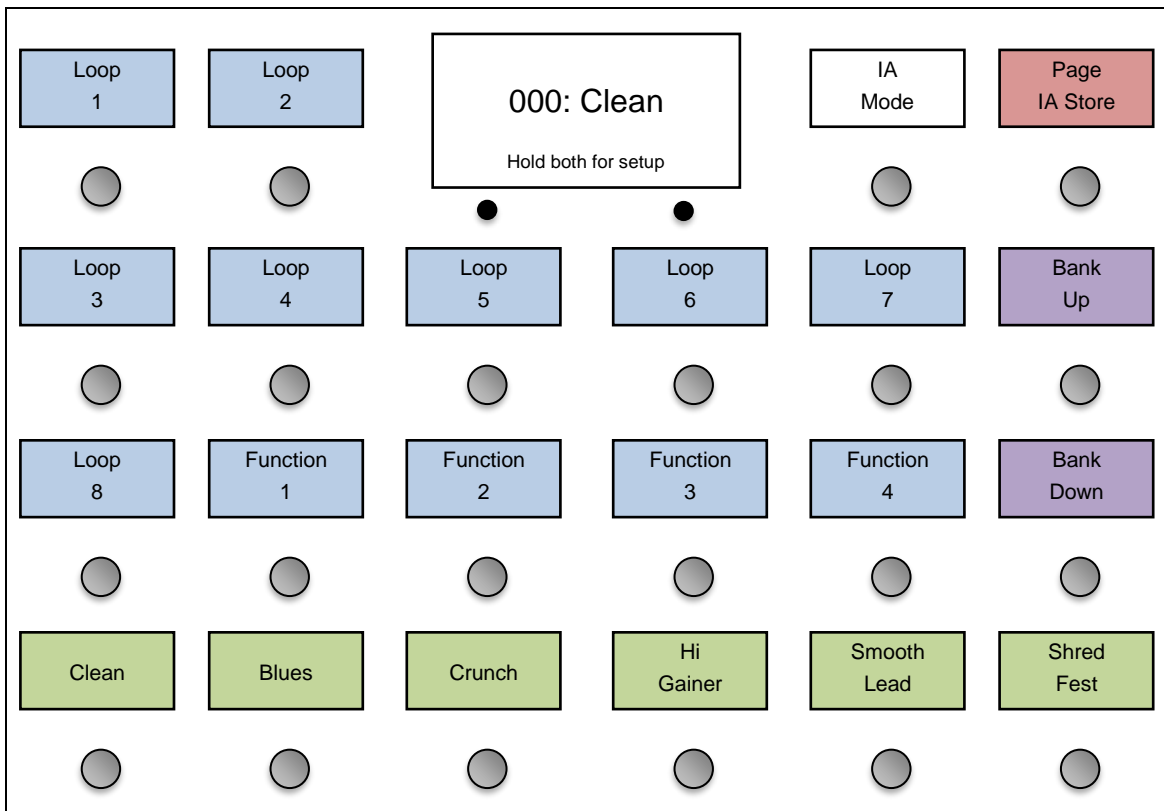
Loop
1

Loop
2

000: Clean

Hold both for setup

IA
Mode

Page
IA Store

Loop
3

Loop
4

Loop
5

Loop
6

Loop
7

Bank
Up

Loop
8

Function
1

Function
2

Function
3

Function
4

Bank
Down

Clean

Blues

Crunch

Hi
Gainer

Smooth
Lead

Shred
Fest